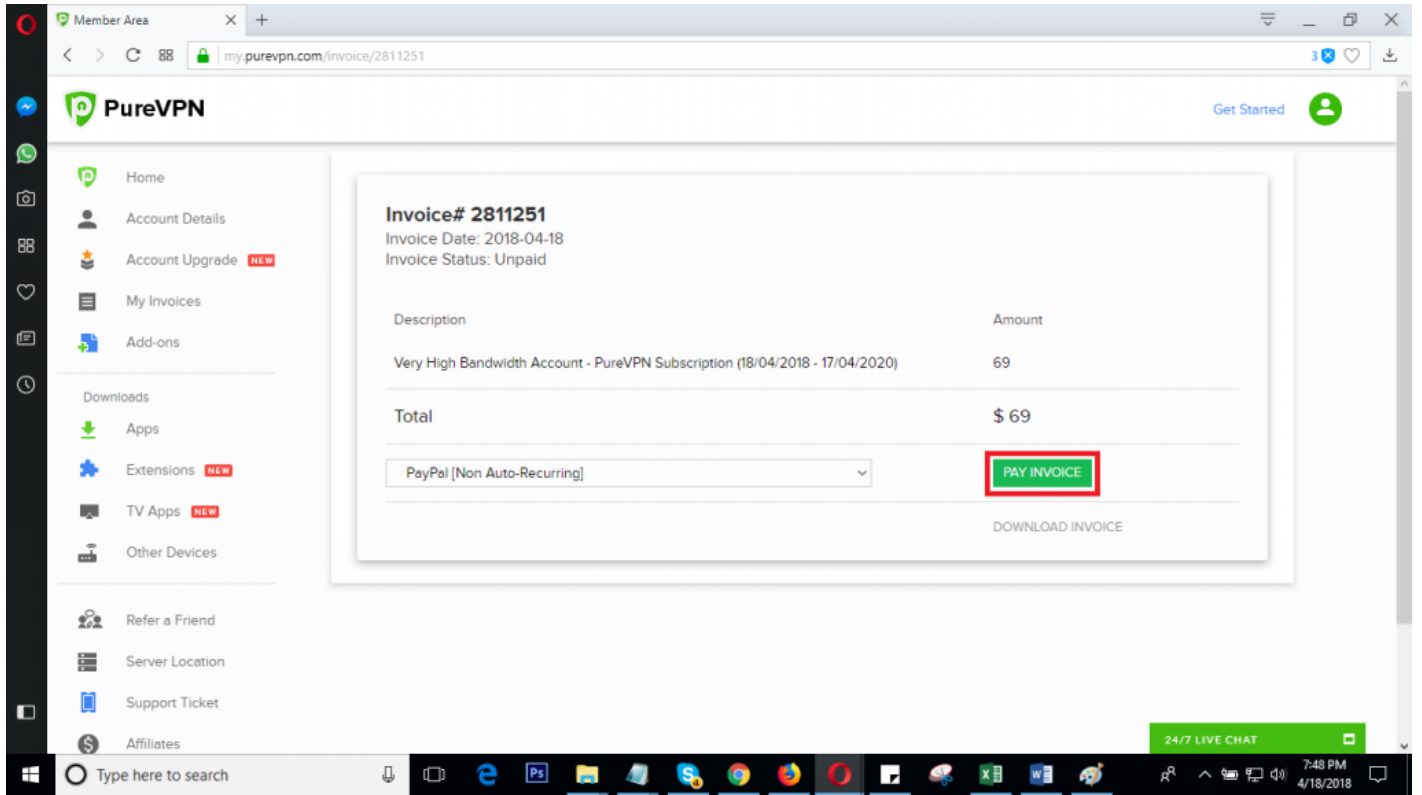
Member Area

my.purevpn.com/invoice/2811251

3

PureVPN

Get Started

Home

Account Details

Account Upgrade NEW

My Invoices

Add-ons

Downloads

Apps

Extensions NEW

TV Apps NEW

Other Devices

Refer a Friend

Server Location

Support Ticket

Affiliates

Invoice# 2811251
Invoice Date: 2018-04-18
Invoice Status: Unpaid

| Description | Amount |
|---|---|
| Very High Bandwidth Account - PureVPN Subscription (18/04/2018 - 17/04/2020) | 69 |
| Total | $ 69 |

PayPal [Non Auto-Recurring]

PAY INVOICE

DOWNLOAD INVOICE

24/7 LIVE CHAT

Type here to search

7:48 PM
4/18/2018